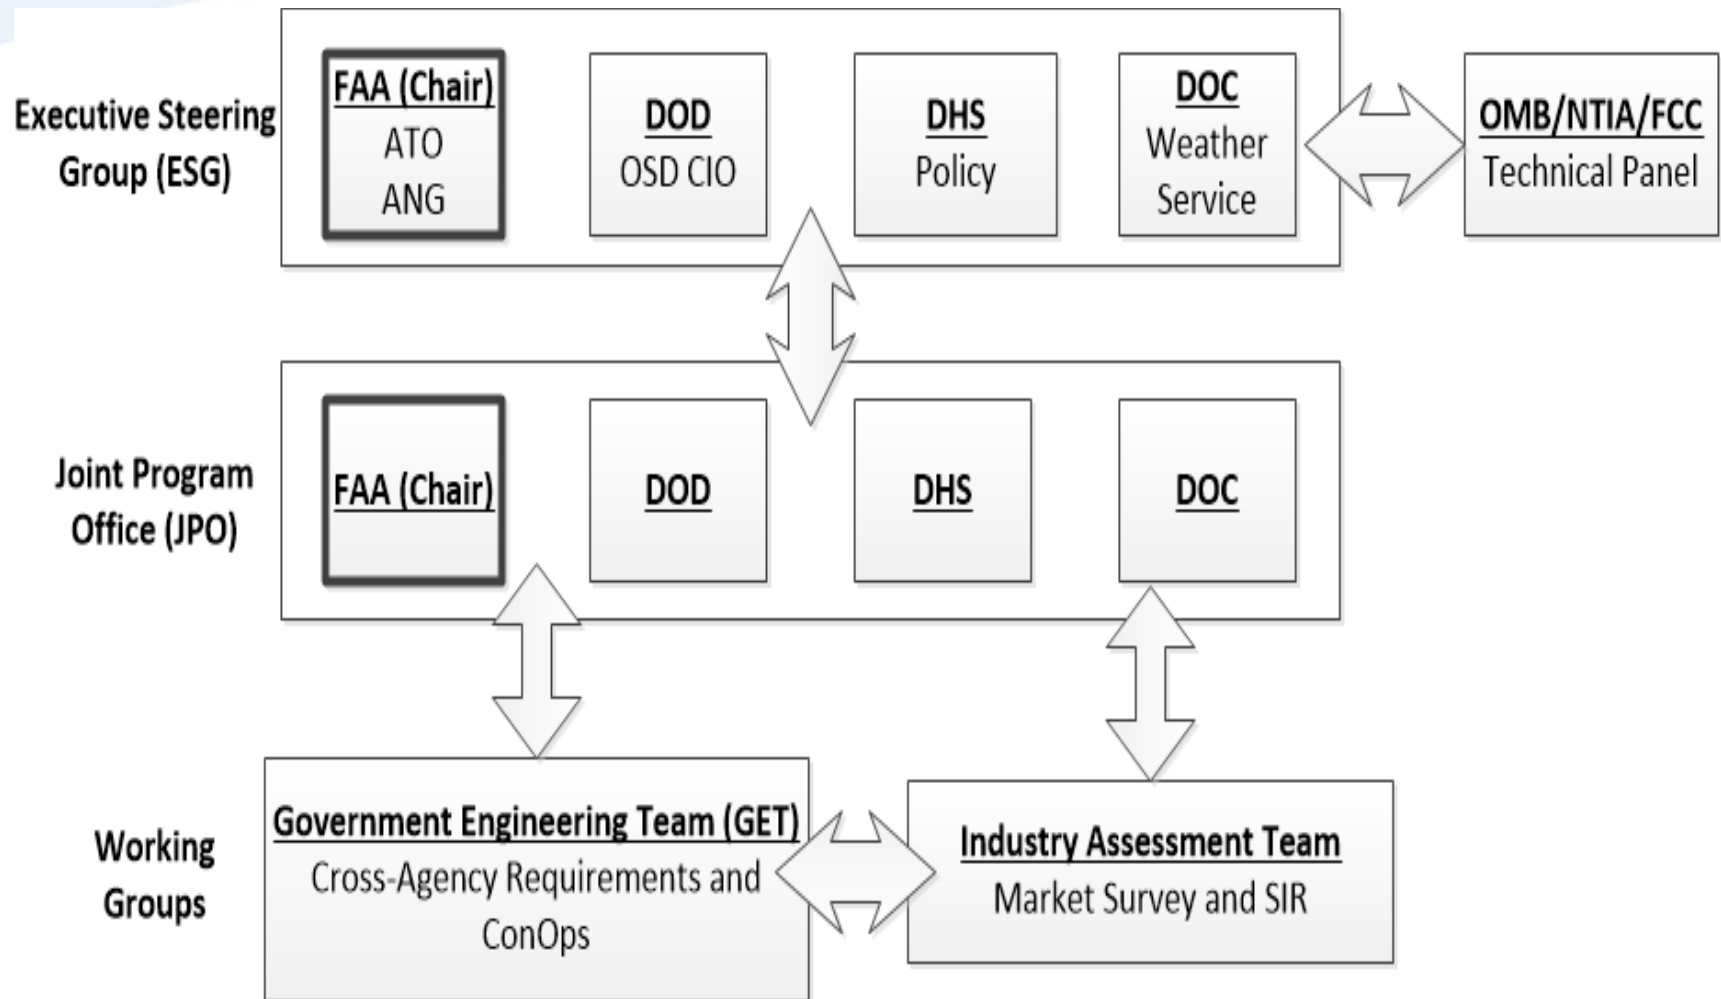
Executive Steering Group (ESG)

FAA (Chair)
ATO
ANG

DOD
OSD CIO

DHS
Policy

DOC
Weather Service

OMB/NTIA/FCC
Technical Panel

Joint Program Office (JPO)

FAA (Chair)

DOD

DHS

DOC

Working Groups

Government Engineering Team (GET)
Cross-Agency Requirements and ConOps

Industry Assessment Team
Market Survey and SIR